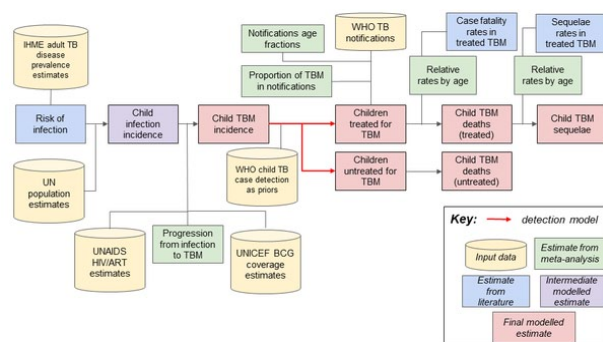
IHME adult TB disease prevalence estimates

Risk of infection

UN population estimates

Child infection incidence

Child TBM incidence

Notifications age fractions

Proportion of TBM in notifications

WHO TB notifications

Case fatality rates in treated TBM

Relative rates by age

Sequelae rates in treated TBM

Relative rates by age

Children treated for TBM

Child TBM deaths (treated)

Child TBM sequelae

WHO child TB case detection as priors

Children untreated for TBM

Child TBM deaths (untreated)

UNAIDS HIV/ART estimates

Progression from infection to TBM

UNICEF BCG coverage estimates

Key: detection model

Input data

Estimate from meta-analysis

Estimate from literature

Intermediate modelled estimate

Final modelled estimate